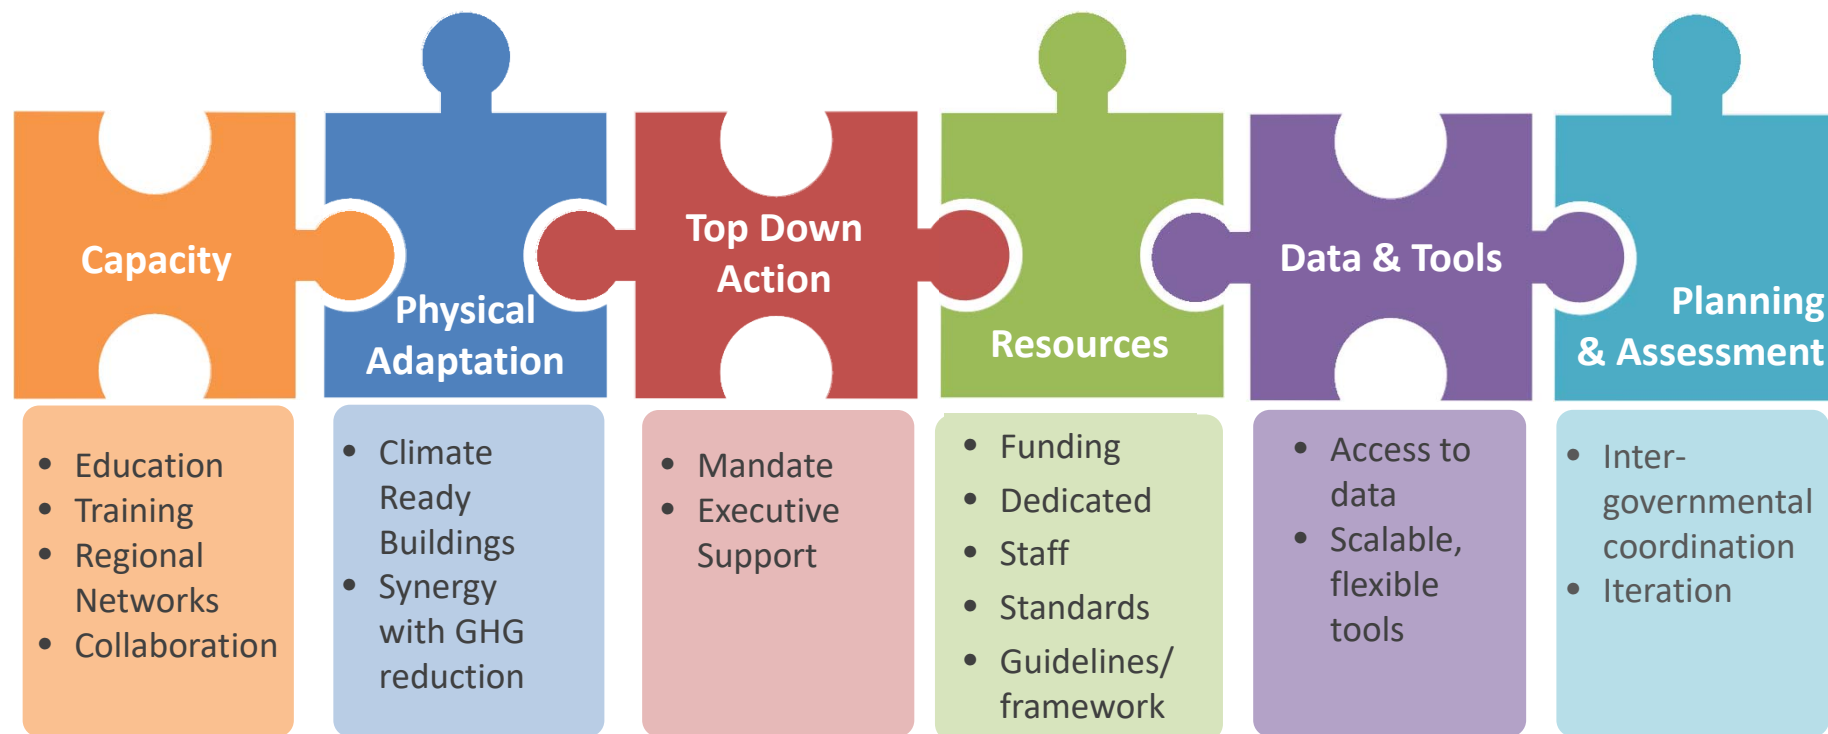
Capacity

- Education
- Training
- Regional Networks
- Collaboration

Physical Adaptation

- Climate Ready Buildings
- Synergy with GHG reduction

Top Down Action

- Mandate
- Executive Support

Resources

- Funding
- Dedicated
- Staff
- Standards
- Guidelines/ framework

Data & Tools

- Access to data
- Scalable, flexible tools

Planning & Assessment

- Inter-governmental coordination
- Iteration